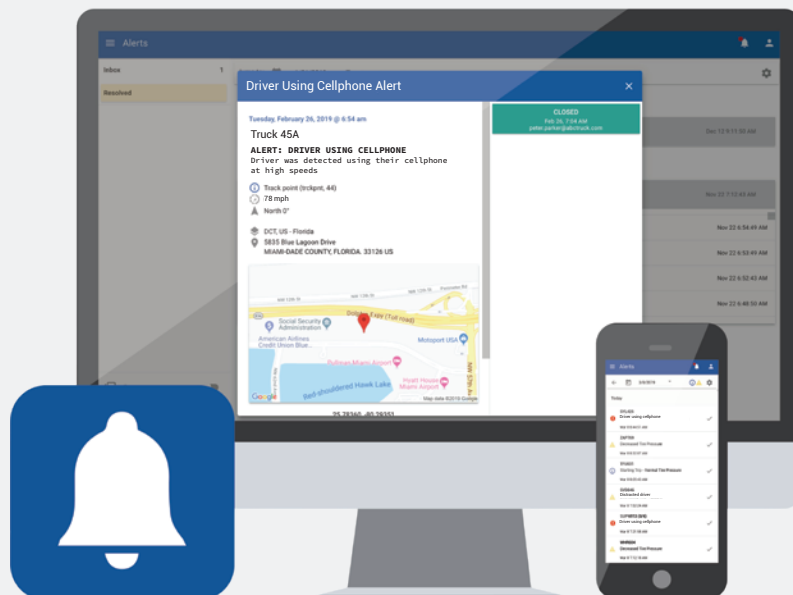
Alerts

Inbox 1

Resolved

Driver Using Cellphone Alert

Tuesday, February 26, 2019 @ 6:54 am

Truck 45A

ALERT: DRIVER USING CELLPHONE
Driver was detected using their cellphone at high speeds

Track point (trckpnt, 44)
78 mph
North 0°

DCT, US - Florida
5835 Blue Lagoon Drive
MIAMI-DADE COUNTY, FLORIDA, 33126 US

Social Security Administration
American Airlines Credit Union Blue...
Dolphin Expy (Toll road)
Motosport USA
Pullman Miami Airport
Hyatt House Miami Airport
Red-shouldered Hawk Lake
Google
Map data ©2019 Google

25.78360, -80.28351

CLOSED
Feb 26, 7:04 AM
peter.parker@abctruck.com

Dec 12 5:11:55 AM
Nov 22 7:12:03 AM
Nov 22 6:54:49 AM
Nov 22 6:53:49 AM
Nov 22 6:52:42 AM
Nov 22 6:48:50 AM

Alerts
Today
Driver using cellphone
Distracted Tire Pressure
Starting Trip - Normal Tire Pressure
Distracted driver
Driver using cellphone
Distracted Tire Pressure